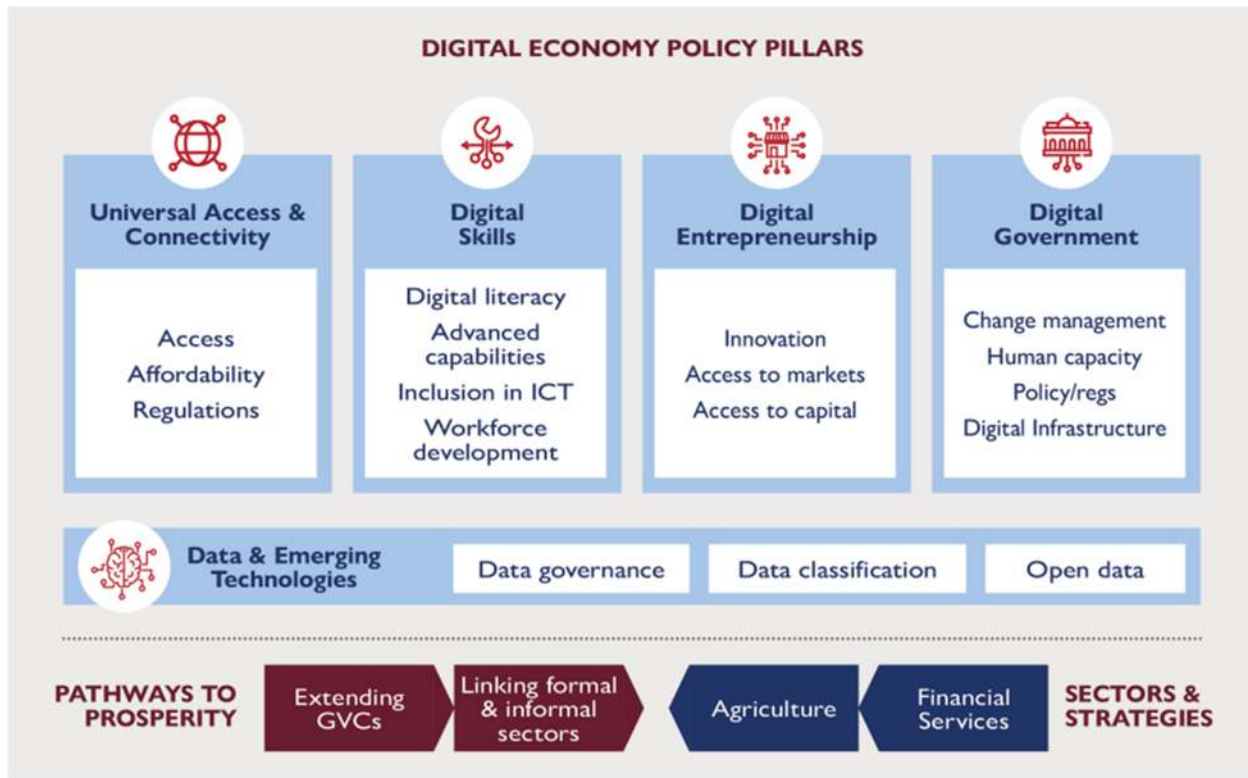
DIGITAL ECONOMY POLICY PILLARS

Universal Access & Connectivity

Access
Affordability
Regulations

Digital Skills

Digital literacy
Advanced capabilities
Inclusion in ICT
Workforce development

Digital Entrepreneurship

Innovation
Access to markets
Access to capital

Digital Government

Change management
Human capacity
Policy/regs
Digital Infrastructure

Data & Emerging Technologies

Data governance

Data classification

Open data

PATHWAYS TO PROSPERITY

Extending GVCs

Linking formal & informal sectors

Agriculture

Financial Services

SECTORS & STRATEGIES